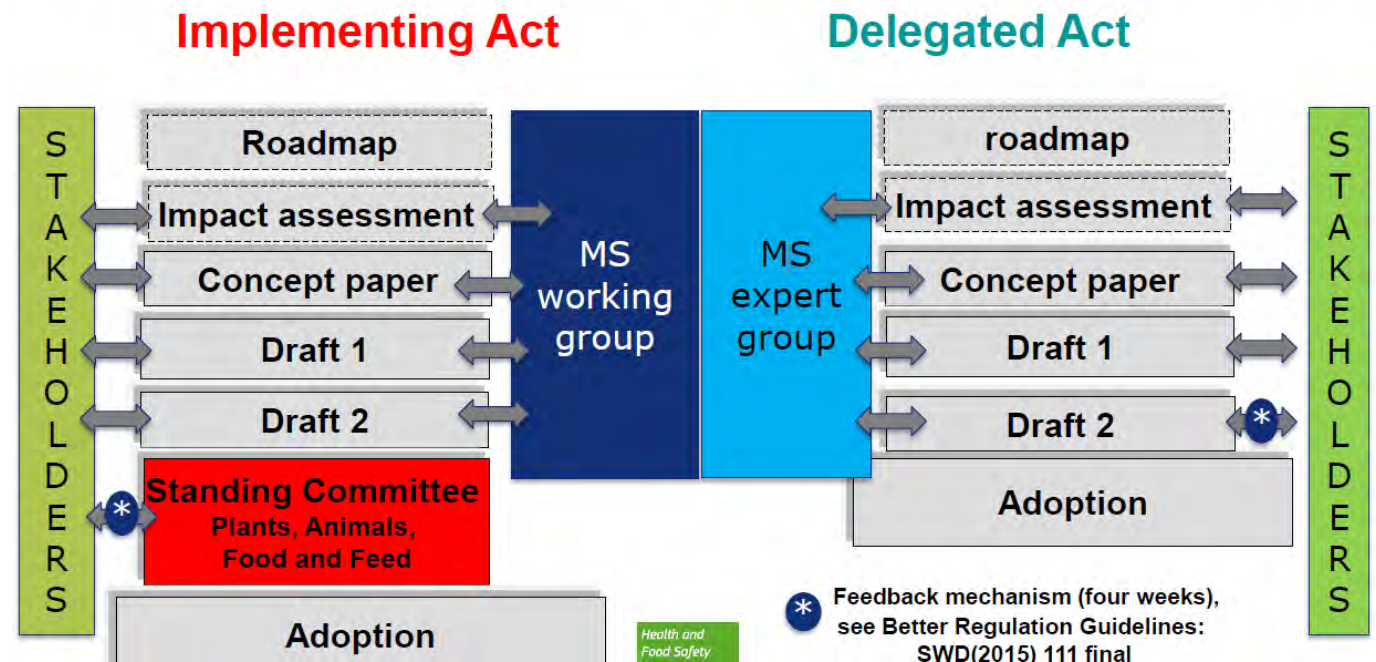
Implementing Act

Delegated Act

STAKEHOLDERS

Roadmap

Impact assessment

Concept paper

Draft 1

Draft 2

*

Standing Committee
Plants, Animals,
Food and Feed

Adoption

MS working group

MS expert group

roadmap

Impact assessment

Concept paper

Draft 1

Draft 2

*

Adoption

STAKEHOLDERS

Health and Food Safety

* Feedback mechanism (four weeks), see Better Regulation Guidelines: SWD(2015) 111 final